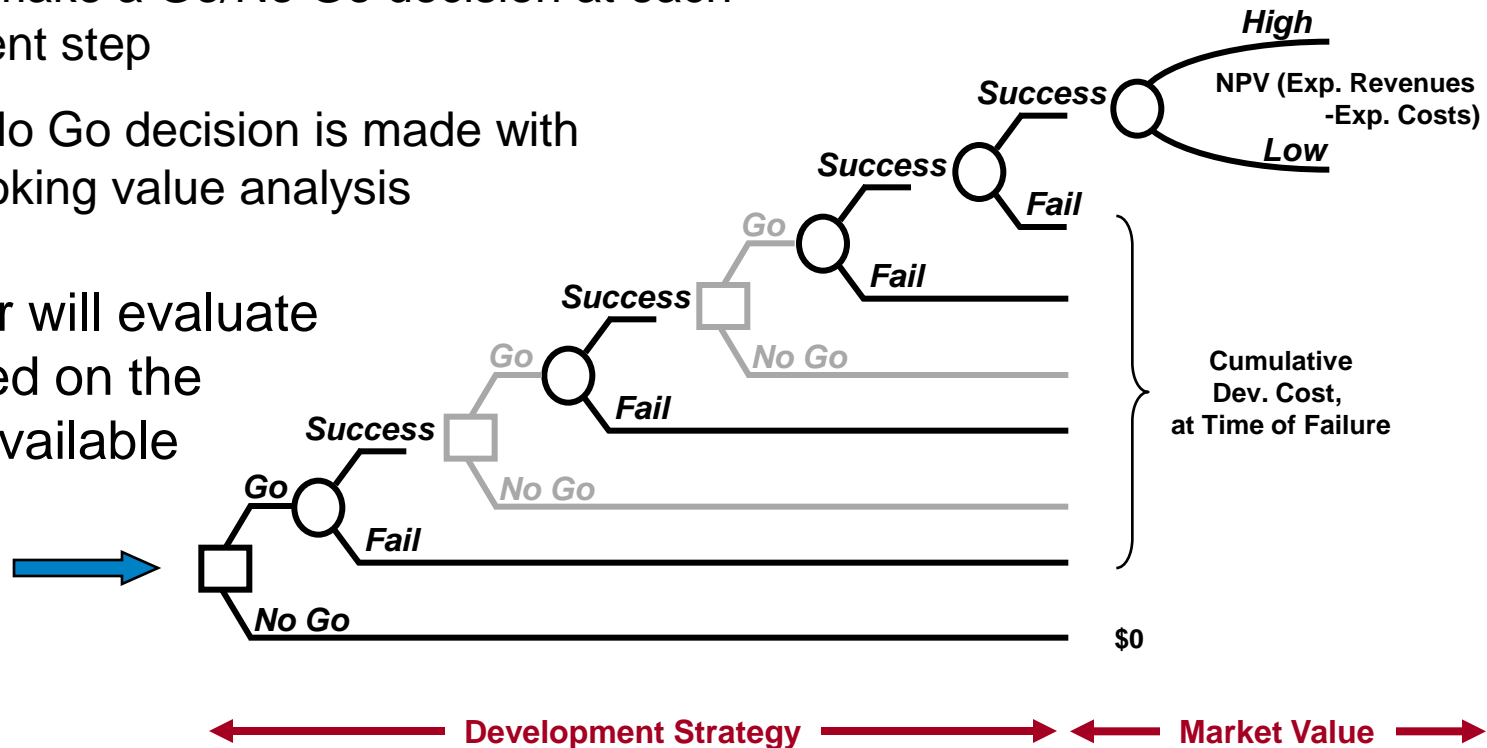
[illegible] ent step

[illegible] lo Go decision is made with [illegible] oking value analysis

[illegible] r will evaluate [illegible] ed on the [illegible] vailable

High

NPV (Exp. Revenues -Exp. Costs)

Low

Success

Success

Fail

Go

Fail

Success

No Go

Go

Fail

Success

No Go

Go

Fail

No Go

Cumulative Dev. Cost, at Time of Failure

$0

Development Strategy

Market Value